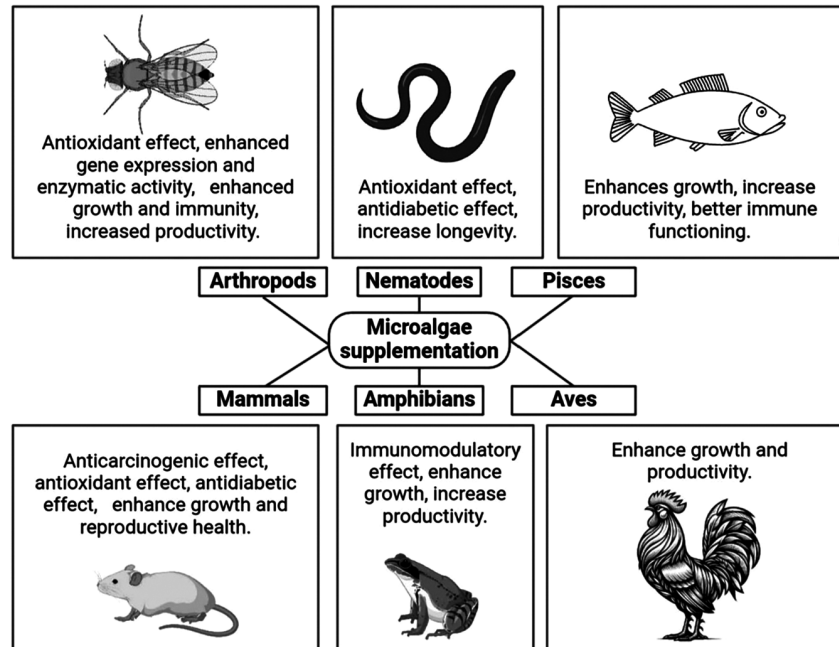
Antioxidant effect, enhanced gene expression and enzymatic activity, enhanced growth and immunity, increased productivity.

Antioxidant effect, antidiabetic effect, increase longevity.

Enhances growth, increase productivity, better immune functioning.

Arthropods

Nematodes

Pisces

Microalgae supplementation

Mammals

Amphibians

Aves

Anticarcinogenic effect, antioxidant effect, antidiabetic effect, enhance growth and reproductive health.

Immunomodulatory effect, enhance growth, increase productivity.

Enhance growth and productivity.